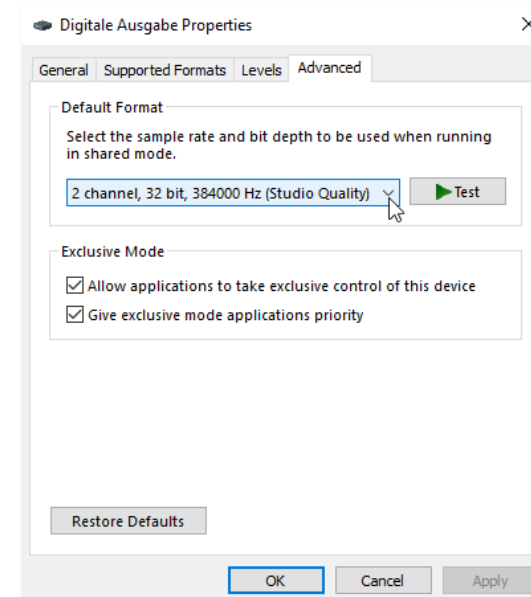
Digitale Ausgabe Properties ×

General | Supported Formats | Levels | Advanced

Default Format

Select the sample rate and bit depth to be used when running in shared mode.

2 channel, 32 bit, 384000 Hz (Studio Quality)

Test

Exclusive Mode

Allow applications to take exclusive control of this device

Give exclusive mode applications priority

Restore Defaults

OK | Cancel | Apply